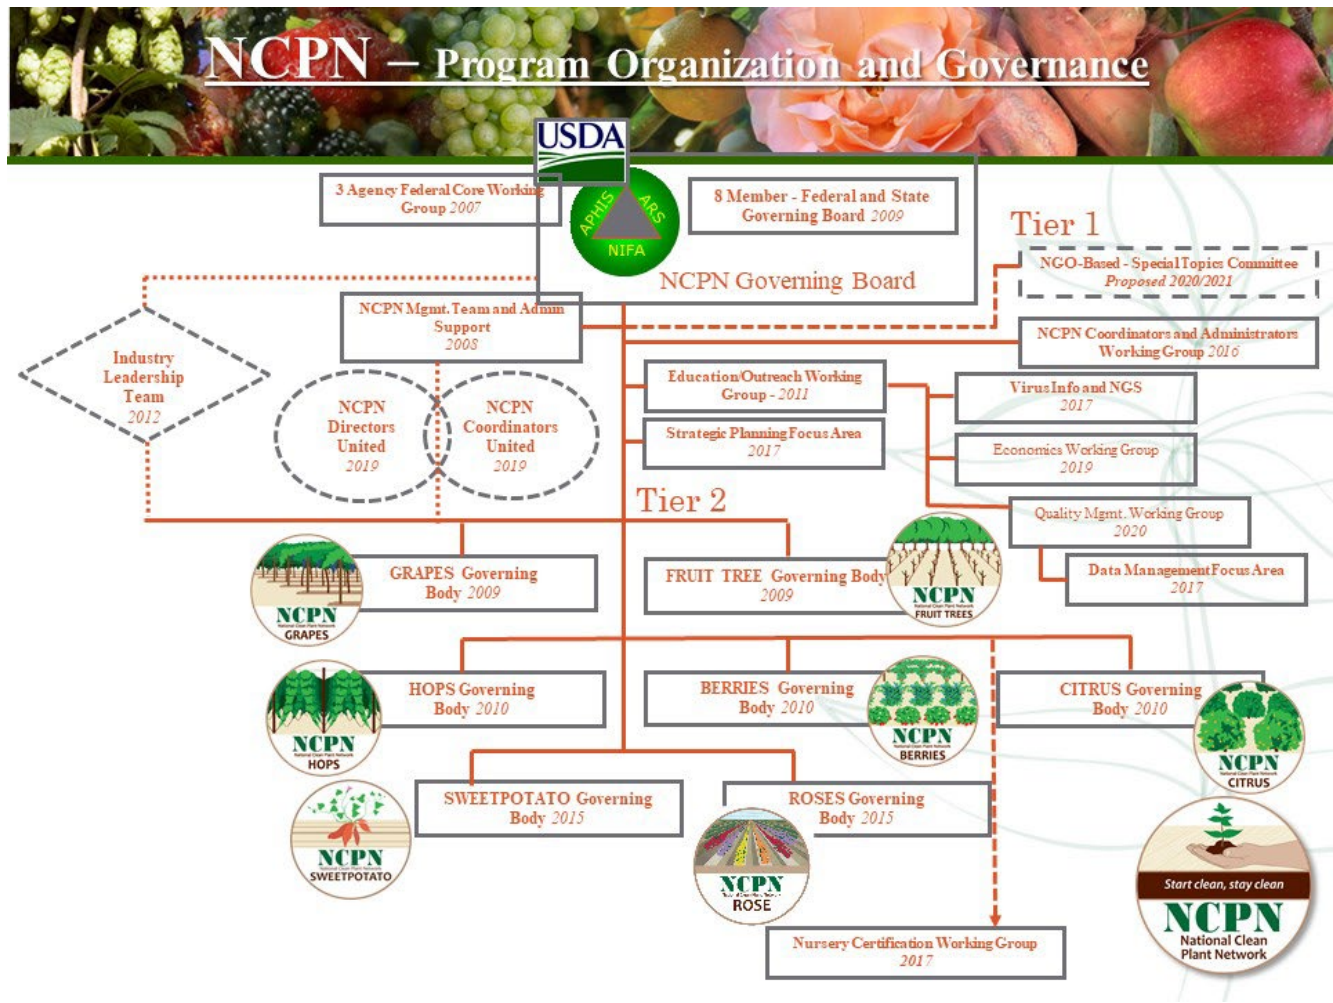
NCPN – Program Organization and Governance

USDA

3 Agency Federal Core Working Group 2007

APHIS ARS NIFA

8 Member - Federal and State Governing Board 2009

NCPN Governing Board

Tier 1

NGO-Based - Special Topics Committee Proposed 2020/2021

NCPN Mgmt. Team and Admin Support 2008

NCPN Coordinators and Administrators Working Group 2016

Industry Leadership Team 2012

NCPN Directors United 2019

NCPN Coordinators United 2019

Education/Outreach Working Group - 2011

Virus Info and NGS 2017

Strategic Planning Focus Area 2017

Economics Working Group 2019

Quality Mgmt. Working Group 2020

Tier 2

Data Management Focus Area 2017

GRAPES Governing Body 2009

NCPN GRAPES

FRUIT TREE Governing Body 2009

NCPN FRUIT TREES

HOPS Governing Body 2010

NCPN HOPS

BERRIES Governing Body 2010

NCPN BERRIES

CITRUS Governing Body 2010

NCPN CITRUS

SWEETPOTATO Governing Body 2015

NCPN SWEETPOTATO

ROSES Governing Body 2015

NCPN ROSE

Start clean, stay clean

NCPN National Clean Plant Network

Nursery Certification Working Group 2017